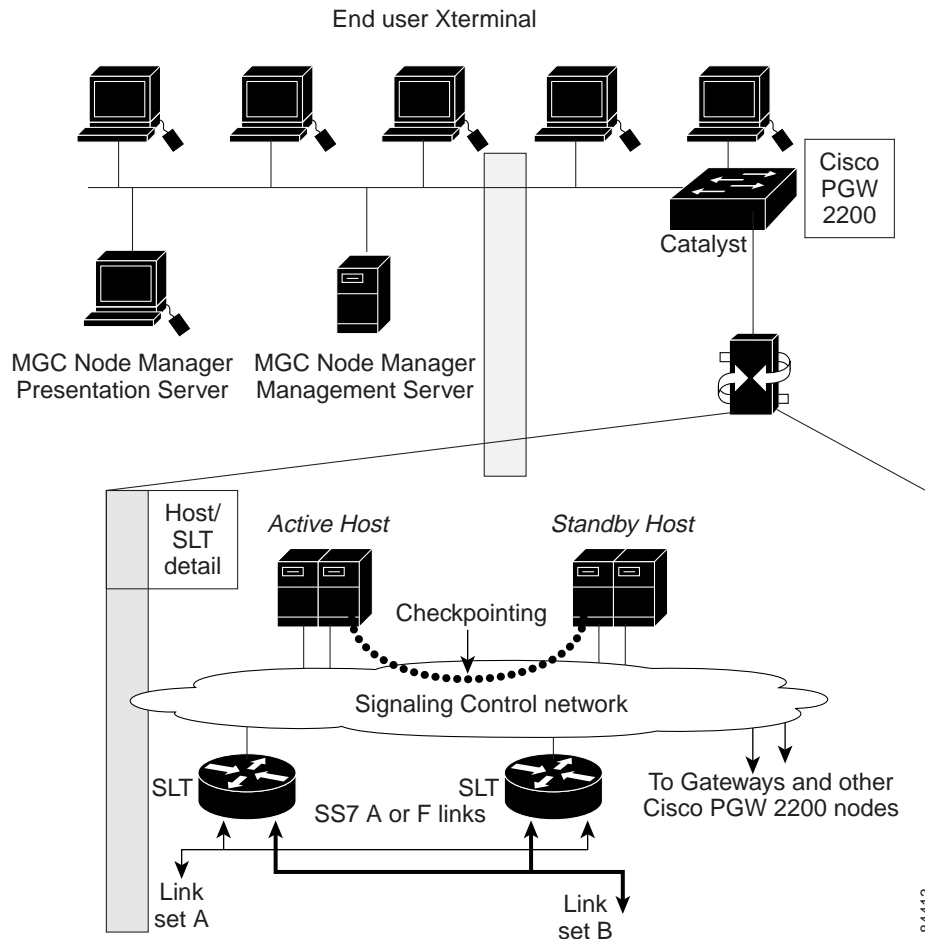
End user Xterminal

Cisco PGW 2200

Catalyst

MGC Node Manager Presentation Server

MGC Node Manager Management Server

Host/ SLT detail

Active Host

Standby Host

Checkpointing

Signaling Control network

SLT

SLT

SS7 A or F links

To Gateways and other Cisco PGW 2200 nodes

Link set A

Link set B

84413